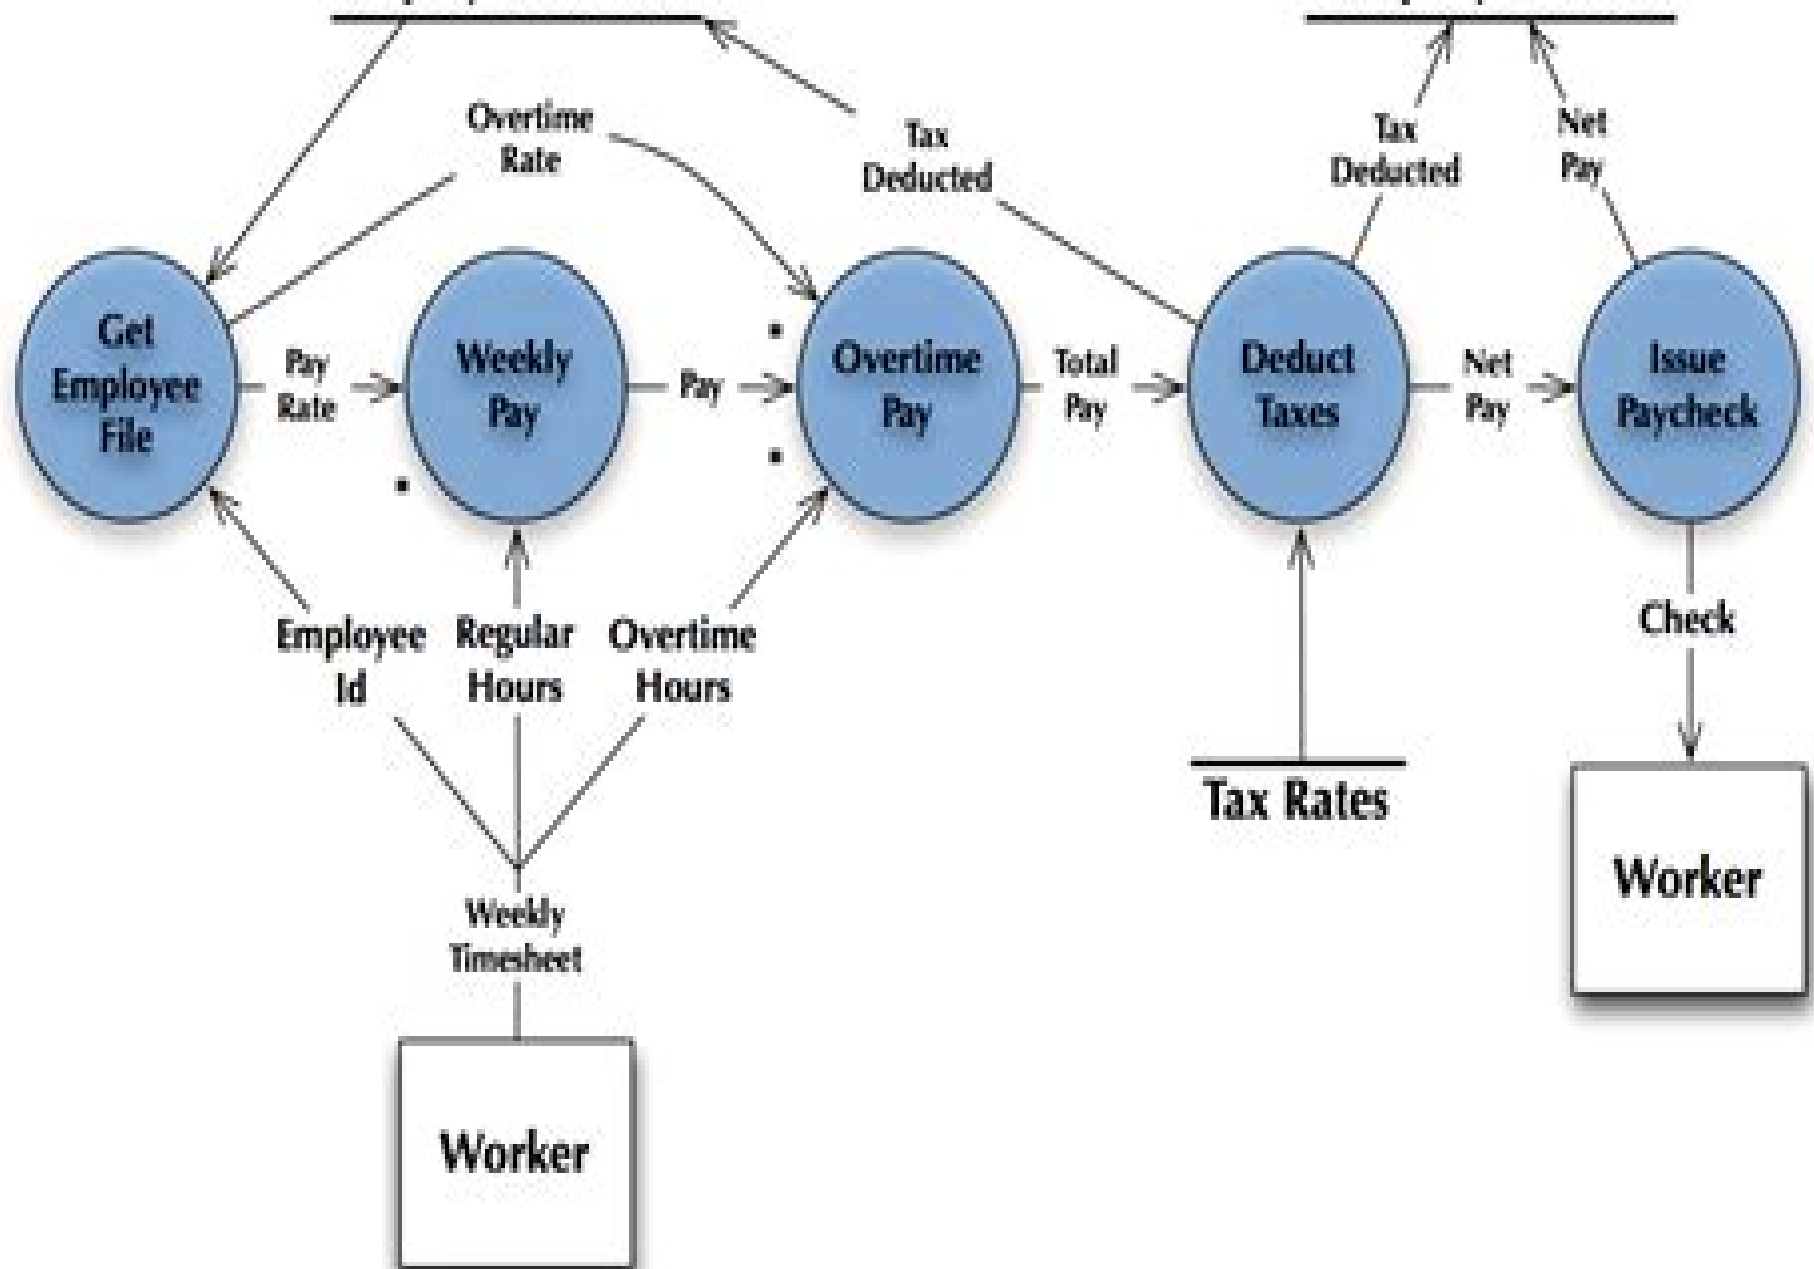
Overtime Rate

Tax Deducted

Tax Deducted

Net Pay

Get Employee File

Pay Rate

Weekly Pay

Pay

Overtime Pay

Total Pay

Deduct Taxes

Net Pay

Issue Paycheck

Employee Id

Regular Hours

Overtime Hours

Check

Tax Rates

Weekly Timesheet

Worker

Worker